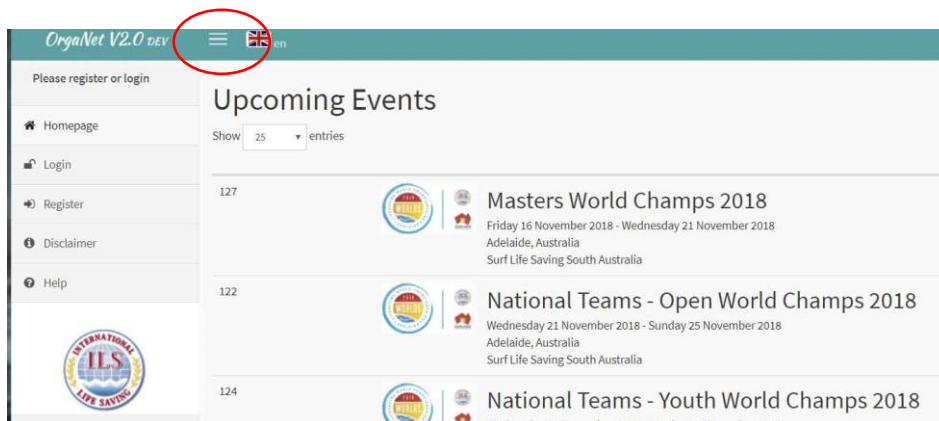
OrgaNet V2.0 DEV

en

Please register or login

Homepage

Login

Register

Disclaimer

Help

INTERNATIONAL ILS LIFE SAVING

Upcoming Events

Show 25 entries

127

Masters World Champs 2018

Friday 16 November 2018 - Wednesday 21 November 2018
Adelaide, Australia
Surf Life Saving South Australia

122

National Teams - Open World Champs 2018

Wednesday 21 November 2018 - Sunday 25 November 2018
Adelaide, Australia
Surf Life Saving South Australia

124

National Teams - Youth World Champs 2018